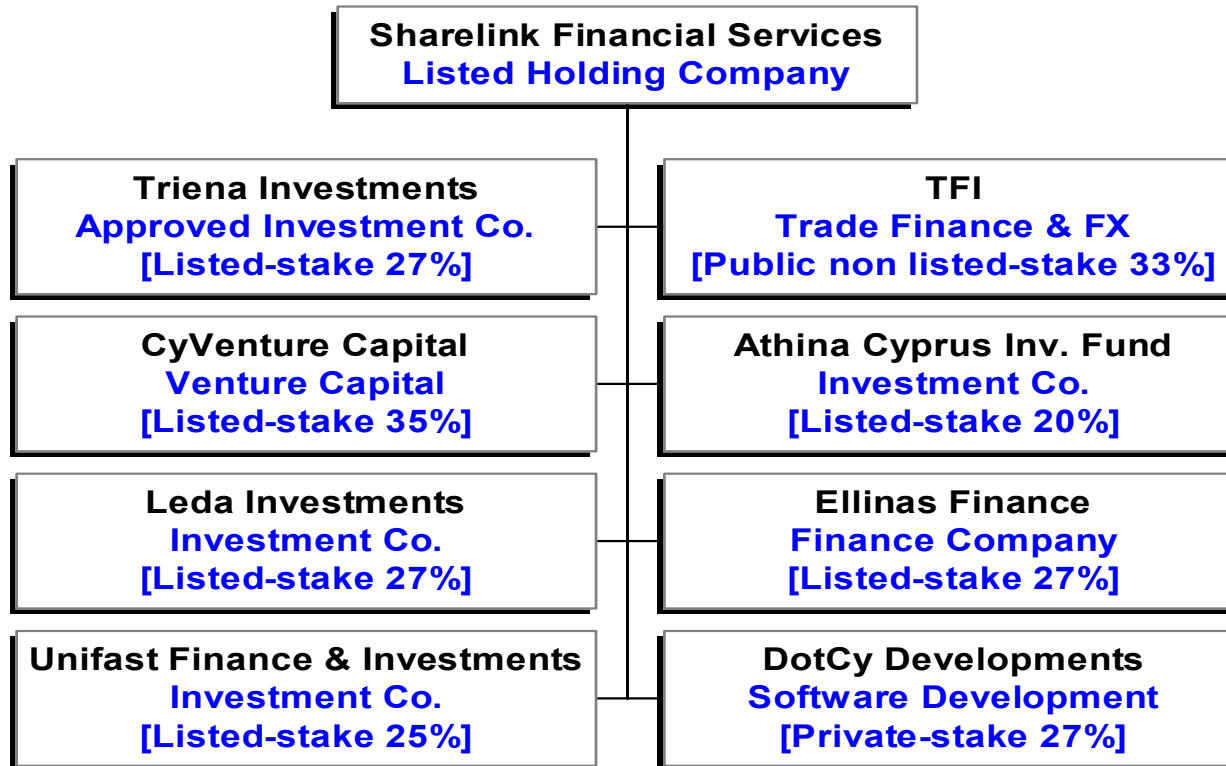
Sharelink Financial Services
Listed Holding Company

Triena Investments
Approved Investment Co.
[Listed-stake 27%]

TFI
Trade Finance & FX
[Public non listed-stake 33%]

CyVenture Capital
Venture Capital
[Listed-stake 35%]

Athina Cyprus Inv. Fund
Investment Co.
[Listed-stake 20%]

Leda Investments
Investment Co.
[Listed-stake 27%]

Ellinas Finance
Finance Company
[Listed-stake 27%]

Unifast Finance & Investments
Investment Co.
[Listed-stake 25%]

DotCy Developments
Software Development
[Private-stake 27%]